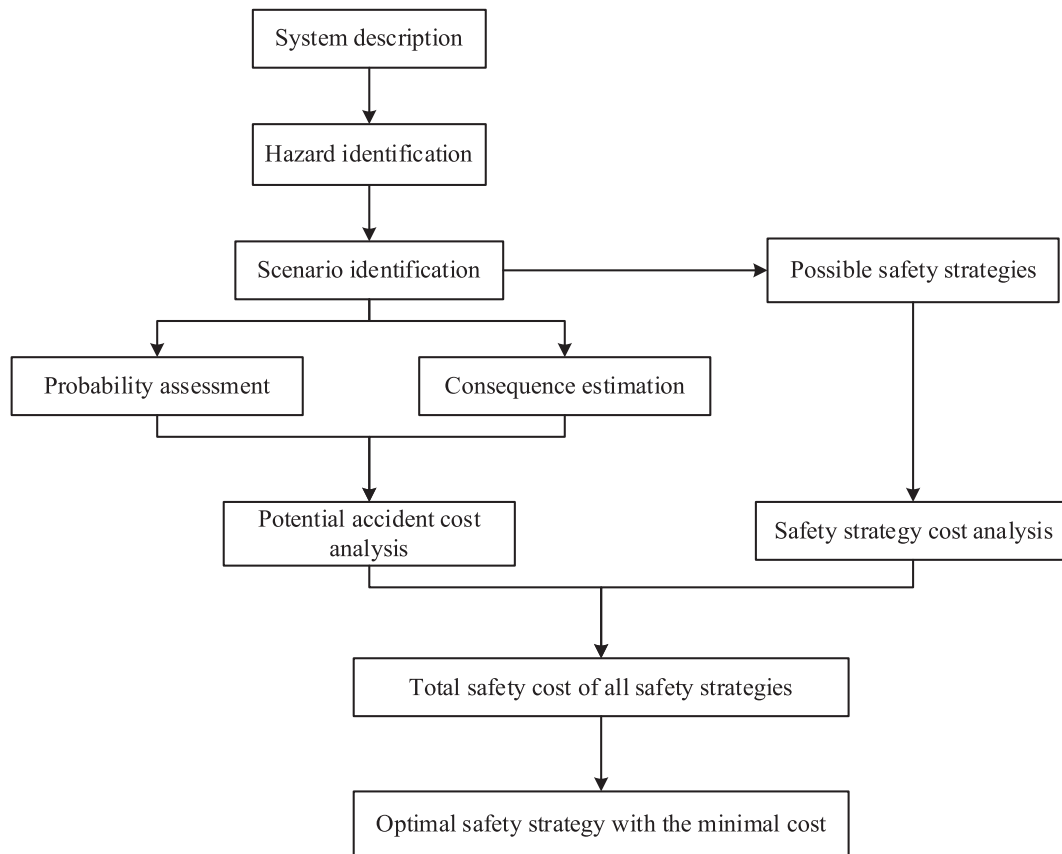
System description

Hazard identification

Scenario identification

Possible safety strategies

Probability assessment

Consequence estimation

Potential accident cost analysis

Safety strategy cost analysis

Total safety cost of all safety strategies

Optimal safety strategy with the minimal cost